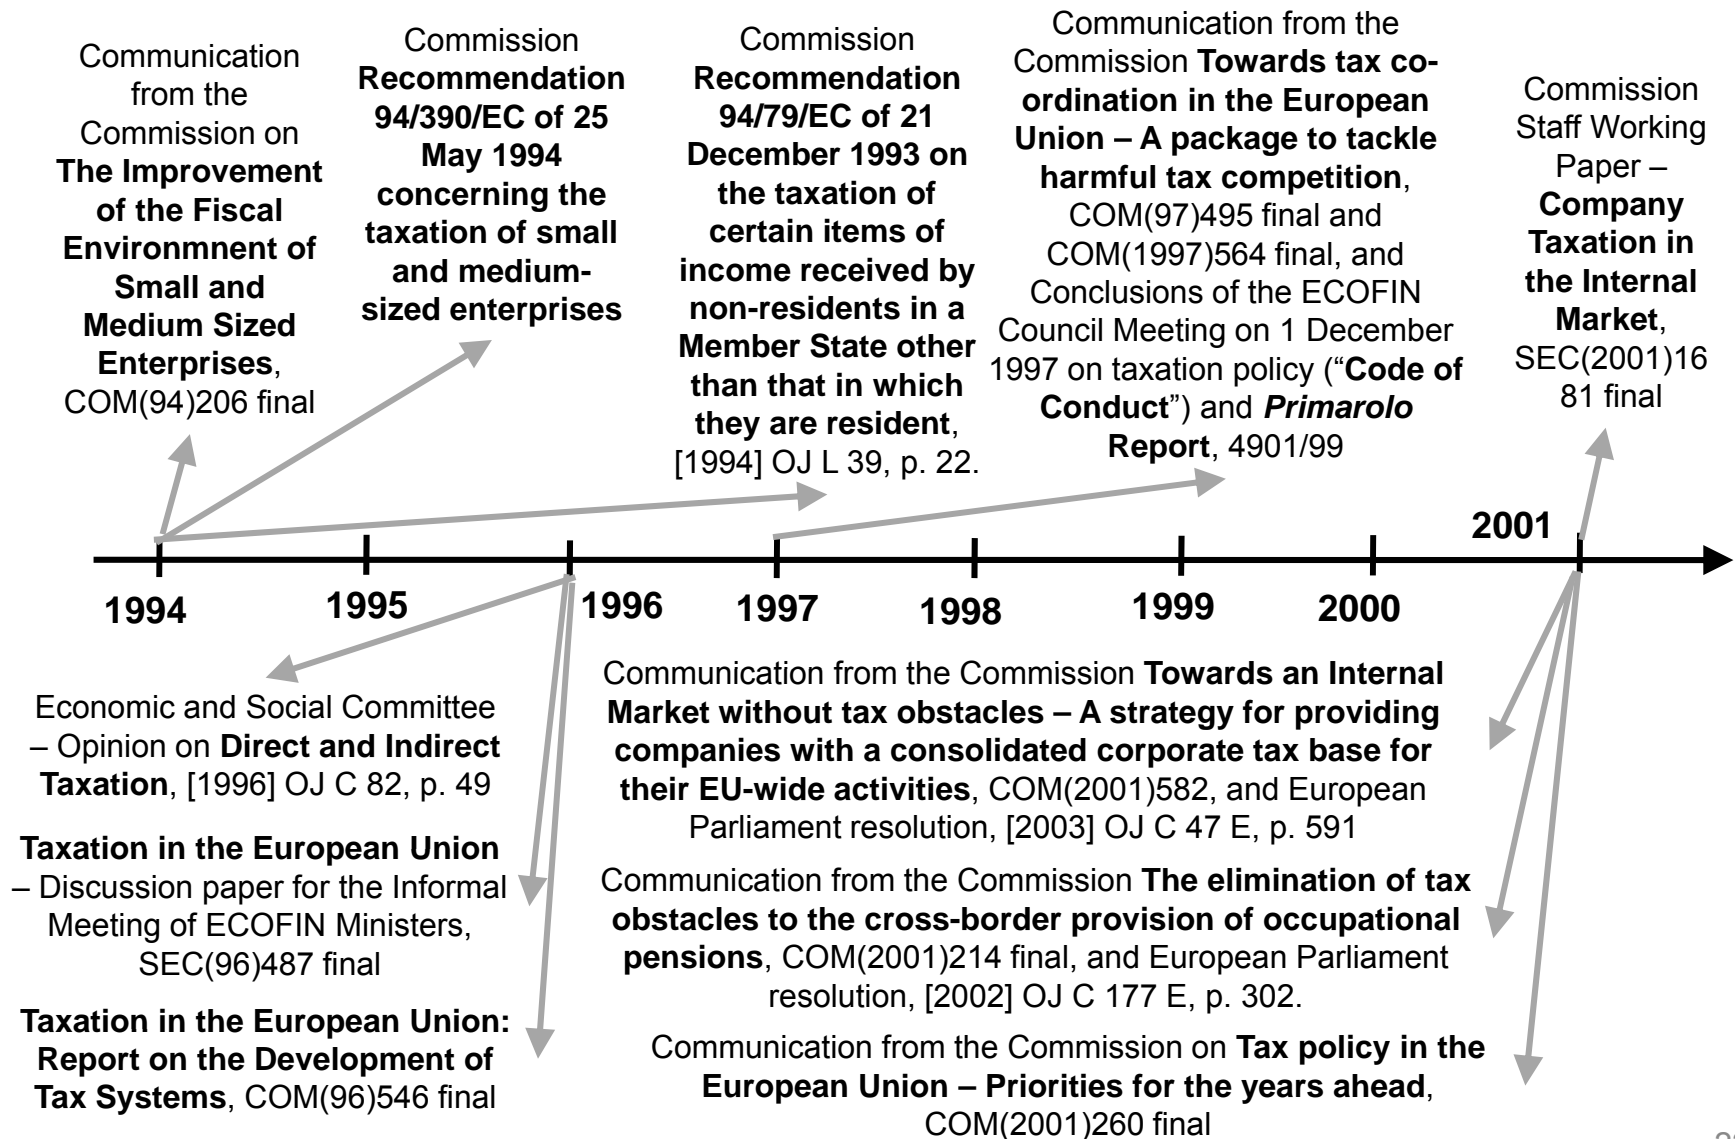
Communication from the Commission on **The Improvement of the Fiscal Environmnent of Small and Medium Sized Enterprises**, COM(94)206 final

Commission **Recommendation 94/390/EC of 25 May 1994 concerning the taxation of small and medium-sized enterprises**

Commission **Recommendation 94/79/EC of 21 December 1993 on the taxation of certain items of income received by non-residents in a Member State other than that in which they are resident**, [1994] OJ L 39, p. 22.

Communication from the Commission **Towards tax co-ordination in the European Union – A package to tackle harmful tax competition**, COM(97)495 final and COM(1997)564 final, and Conclusions of the ECOFIN Council Meeting on 1 December 1997 on taxation policy ("**Code of Conduct**") and ***Primarolo* Report**, 4901/99

Commission Staff Working Paper – **Company Taxation in the Internal Market**, SEC(2001)1681 final

2001

1994 1995 1996 1997 1998 1999 2000

Economic and Social Committee – Opinion on **Direct and Indirect Taxation**, [1996] OJ C 82, p. 49

**Taxation in the European Union** – Discussion paper for the Informal Meeting of ECOFIN Ministers, SEC(96)487 final

**Taxation in the European Union: Report on the Development of Tax Systems**, COM(96)546 final

Communication from the Commission **Towards an Internal Market without tax obstacles – A strategy for providing companies with a consolidated corporate tax base for their EU-wide activities**, COM(2001)582, and European Parliament resolution, [2003] OJ C 47 E, p. 591

Communication from the Commission **The elimination of tax obstacles to the cross-border provision of occupational pensions**, COM(2001)214 final, and European Parliament resolution, [2002] OJ C 177 E, p. 302.

Communication from the Commission on **Tax policy in the European Union – Priorities for the years ahead**, COM(2001)260 final